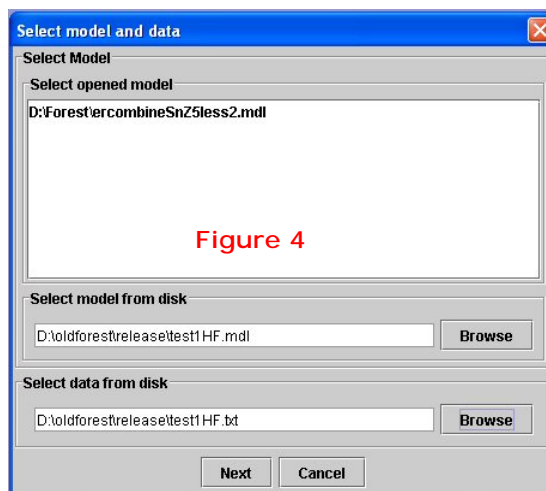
Select model and data

Select Model

Select opened model

D:\Forest\ercombineSnZ5less2.mdl

Figure 4

Select model from disk

D:\oldforest\release\test1HF.mdl

Browse

Select data from disk

D:\oldforest\release\test1HF.txt

Browse

Next

Cancel